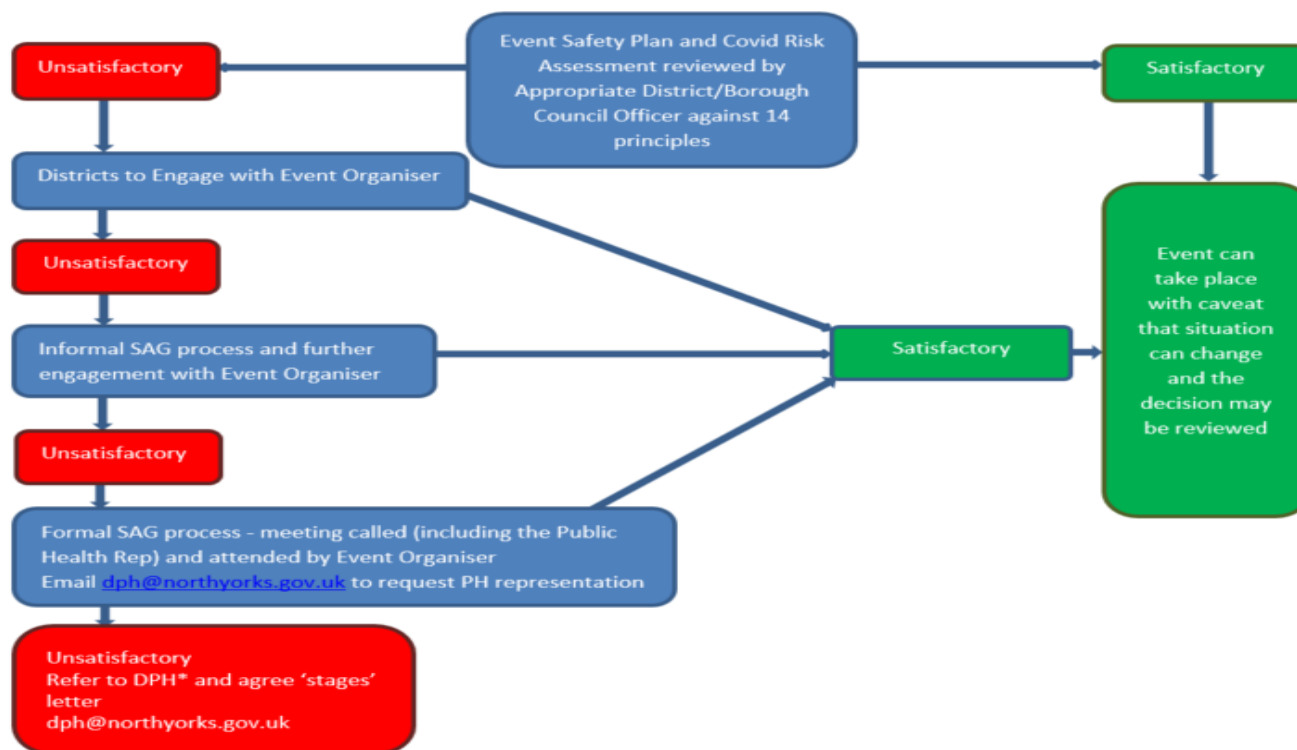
Event Safety Plan and Covid Risk Assessment reviewed by Appropriate District/Borough Council Officer against 14 principles

Unsatisfactory

Satisfactory

Districts to Engage with Event Organiser

Unsatisfactory

Informal SAG process and further engagement with Event Organiser

Satisfactory

Event can take place with caveat that situation can change and the decision may be reviewed

Unsatisfactory

Formal SAG process - meeting called (including the Public Health Rep) and attended by Event Organiser
Email dph@northyorks.gov.uk to request PH representation

Unsatisfactory
Refer to DPH* and agree 'stages' letter
dph@northyorks.gov.uk